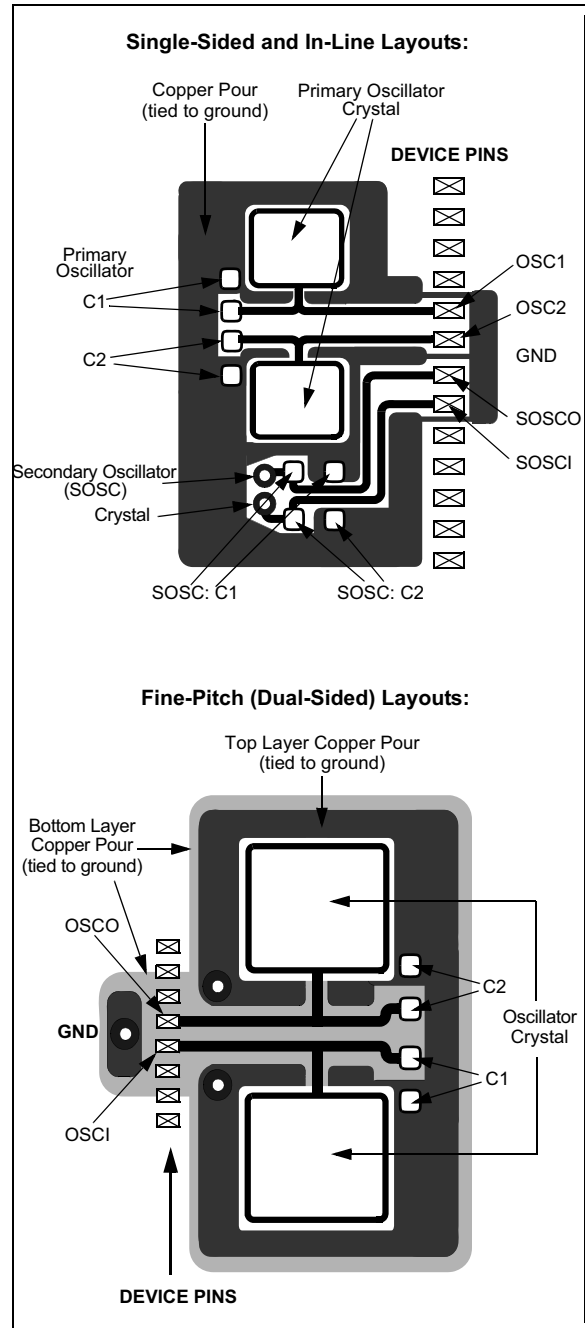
Single-Sided and In-Line Layouts:

Copper Pour (tied to ground)

Primary Oscillator Crystal

DEVICE PINS

Primary Oscillator

C1

C2

OSC1

OSC2

GND

SOSCO

SOSCI

Secondary Oscillator (SOSC)

Crystal

SOSC: C1

SOSC: C2

Fine-Pitch (Dual-Sided) Layouts:

Top Layer Copper Pour (tied to ground)

Bottom Layer Copper Pour (tied to ground)

OSCO

GND

OSCI

C2

Oscillator Crystal

C1

DEVICE PINS